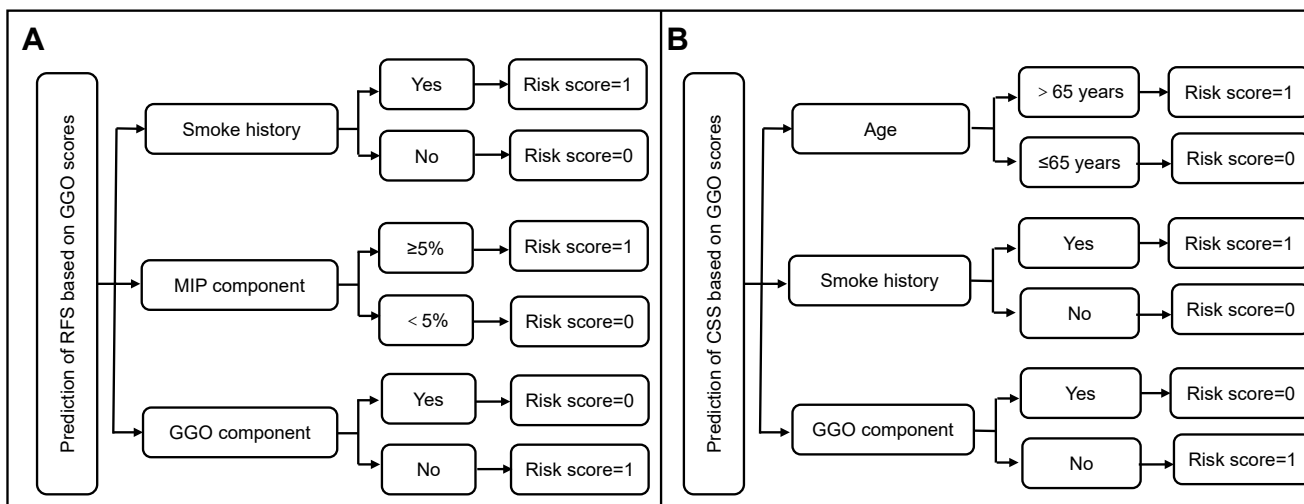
A

Prediction of RFS based on GGO scores

Smoke history

Yes

Risk score=1

No

Risk score=0

MIP component

≥5%

Risk score=1

< 5%

Risk score=0

GGO component

Yes

Risk score=0

No

Risk score=1

B

Prediction of CSS based on GGO scores

Age

> 65 years

Risk score=1

≤65 years

Risk score=0

Smoke history

Yes

Risk score=1

No

Risk score=0

GGO component

Yes

Risk score=0

No

Risk score=1